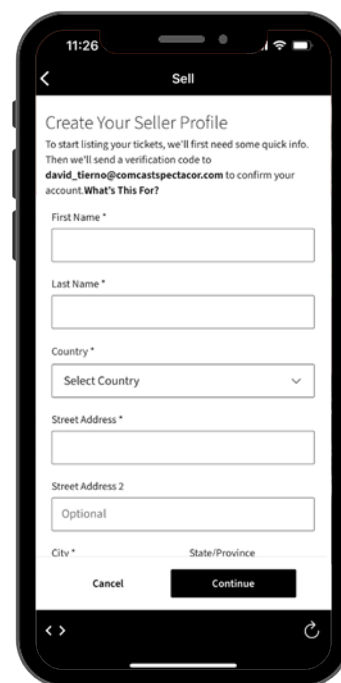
11:26

Sell

Create Your Seller Profile

To start listing your tickets, we'll first need some quick info. Then we'll send a verification code to david_tierno@comcastspectacor.com to confirm your account. What's This For?

First Name *

Last Name *

Country *

Select Country

Street Address *

Street Address 2

Optional

City *

State/Province

Cancel

Continue